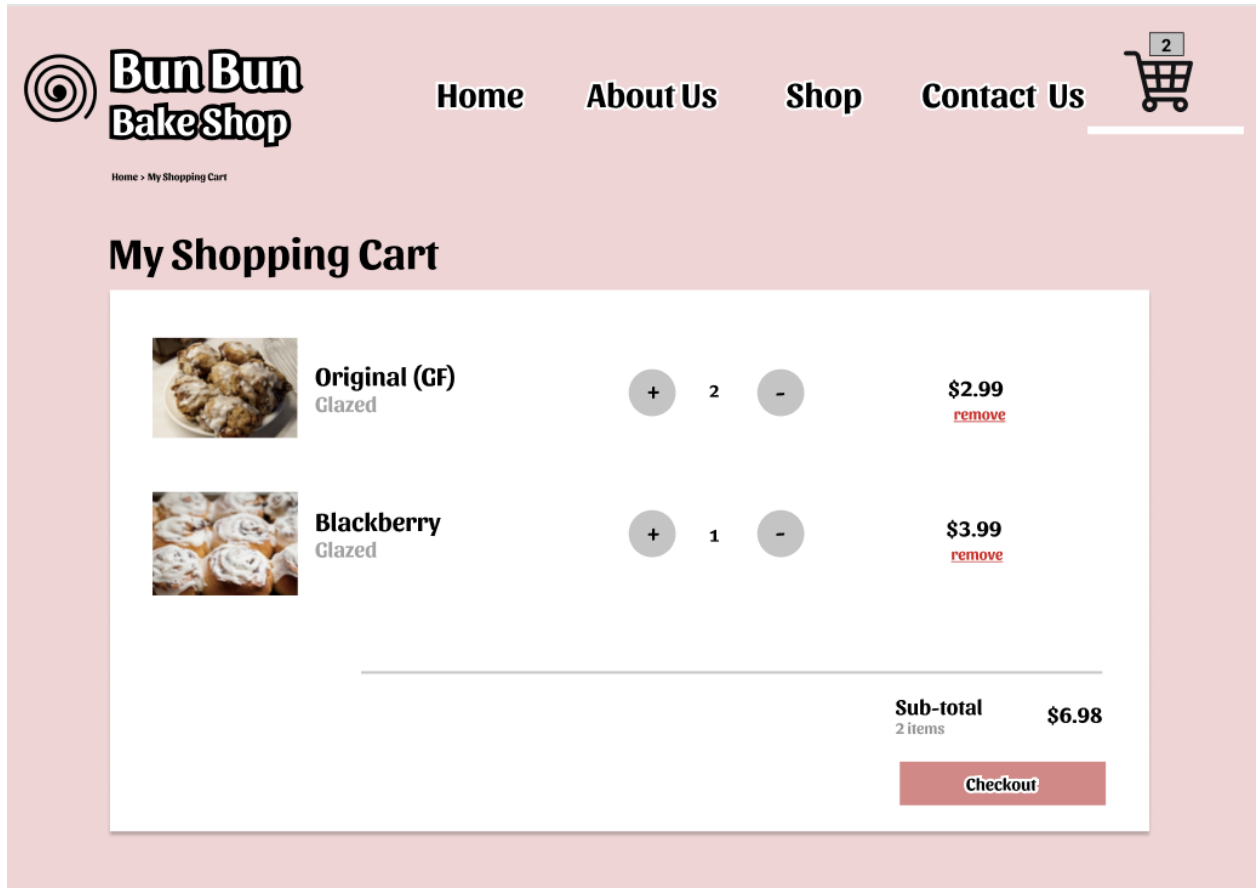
Bun Bun Bake Shop

Home About Us Shop Contact Us

2

Home > My Shopping Cart

My Shopping Cart

Original (GF)
Glazed

+ 2 -

$2.99
remove

Blackberry
Glazed

+ 1 -

$3.99
remove

Sub-total
2 items

$6.98

Checkout